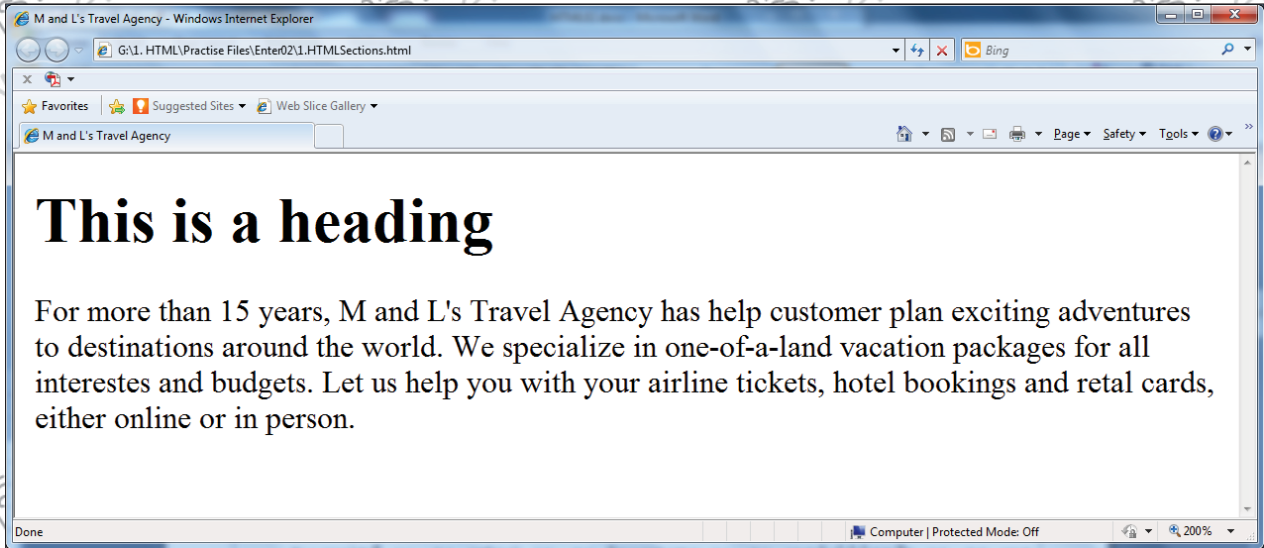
M and L's Travel Agency - Windows Internet Explorer

G:\1. HTML\Practise Files\Enter02\1.HTMLSections.html

Bing

Favorites | Suggested Sites ▾ | Web Slice Gallery ▾

M and L's Travel Agency

Page ▾ Safety ▾ Tools ▾

This is a heading

For more than 15 years, M and L's Travel Agency has help customer plan exciting adventures to destinations around the world. We specialize in one-of-a-land vacation packages for all interestes and budgets. Let us help you with your airline tickets, hotel bookings and retal cards, either online or in person.

Done

Computer | Protected Mode: Off

200%